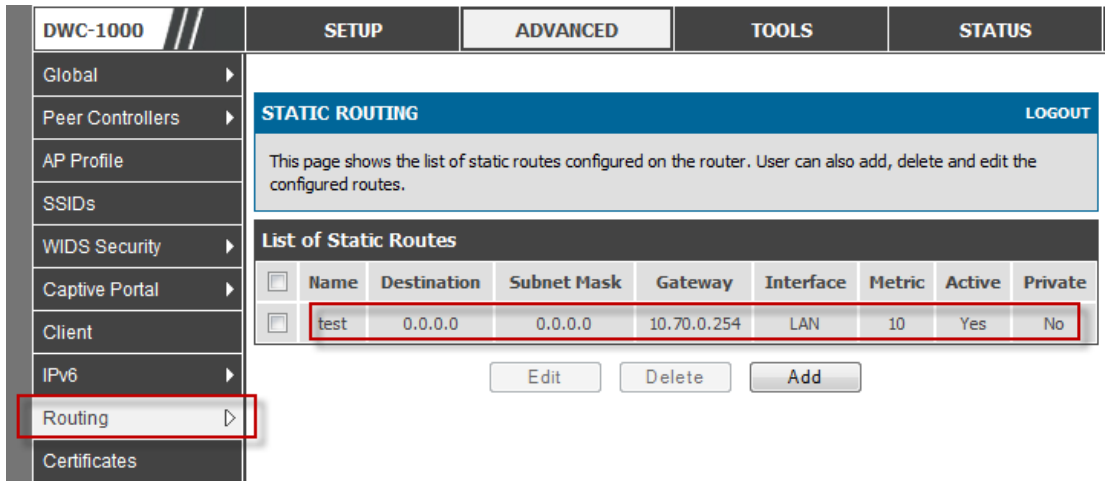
DWC-1000

SETUP | ADVANCED | TOOLS | STATUS

Global
Peer Controllers
AP Profile
SSIDs
WIDS Security
Captive Portal
Client
IPv6
Routing
Certificates

STATIC ROUTING

LOGOUT

This page shows the list of static routes configured on the router. User can also add, delete and edit the configured routes.

List of Static Routes

| | Name | Destination | Subnet Mask | Gateway | Interface | Metric | Active | Private |
|---|---|---|---|---|---|---|---|---|
| | test | 0.0.0.0 | 0.0.0.0 | 10.70.0.254 | LAN | 10 | Yes | No |

Edit
Delete
Add